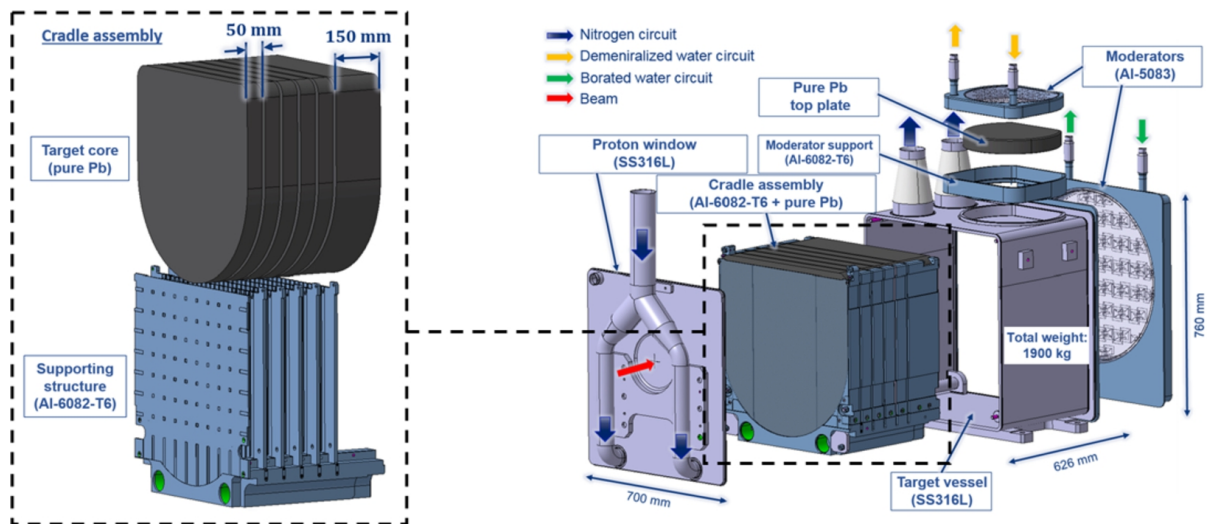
Cradle assembly

50 mm

150 mm

Target core (pure Pb)

Supporting structure (Al-6082-T6)

Nitrogen circuit
Demineralized water circuit
Borated water circuit
Beam

Moderators (Al-5083)

Pure Pb top plate

Moderator support (Al-6082-T6)

Proton window (SS316L)

Cradle assembly (Al-6082-T6 + pure Pb)

Total weight: 1900 kg

760 mm

626 mm

700 mm

Target vessel (SS316L)